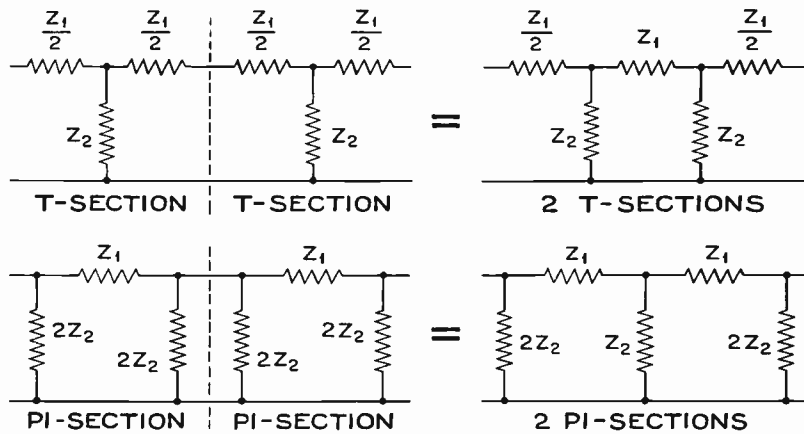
$\frac{Z_1}{2}$ $\frac{Z_1}{2}$ $\frac{Z_1}{2}$ $\frac{Z_1}{2}$

$Z_2$ $Z_2$

T-SECTION T-SECTION

=

$\frac{Z_1}{2}$ $Z_1$ $\frac{Z_1}{2}$

$Z_2$ $Z_2$

2 T-SECTIONS

$Z_1$ $Z_1$

$2Z_2$ $2Z_2$ $2Z_2$ $2Z_2$

PI-SECTION PI-SECTION

=

$Z_1$ $Z_1$

$2Z_2$ $Z_2$ $2Z_2$

2 PI-SECTIONS